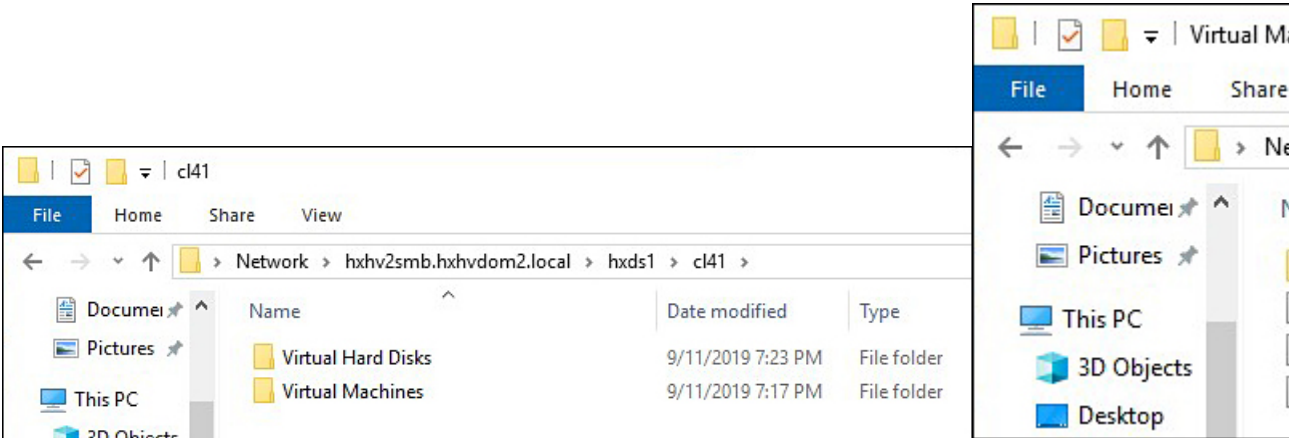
cl41

File Home Share View

Network > hxhv2smb.hxhvdom2.local > hxds1 > cl41 >

Documei
Pictures
This PC
3D Objects

| Name | Date modified | Type |
|---|---|---|
| Virtual Hard Disks | 9/11/2019 7:23 PM | File folder |
| Virtual Machines | 9/11/2019 7:17 PM | File folder |

Virtual Ma

File Home Share

Ne

Documei
Pictures
This PC
3D Objects
Desktop

N